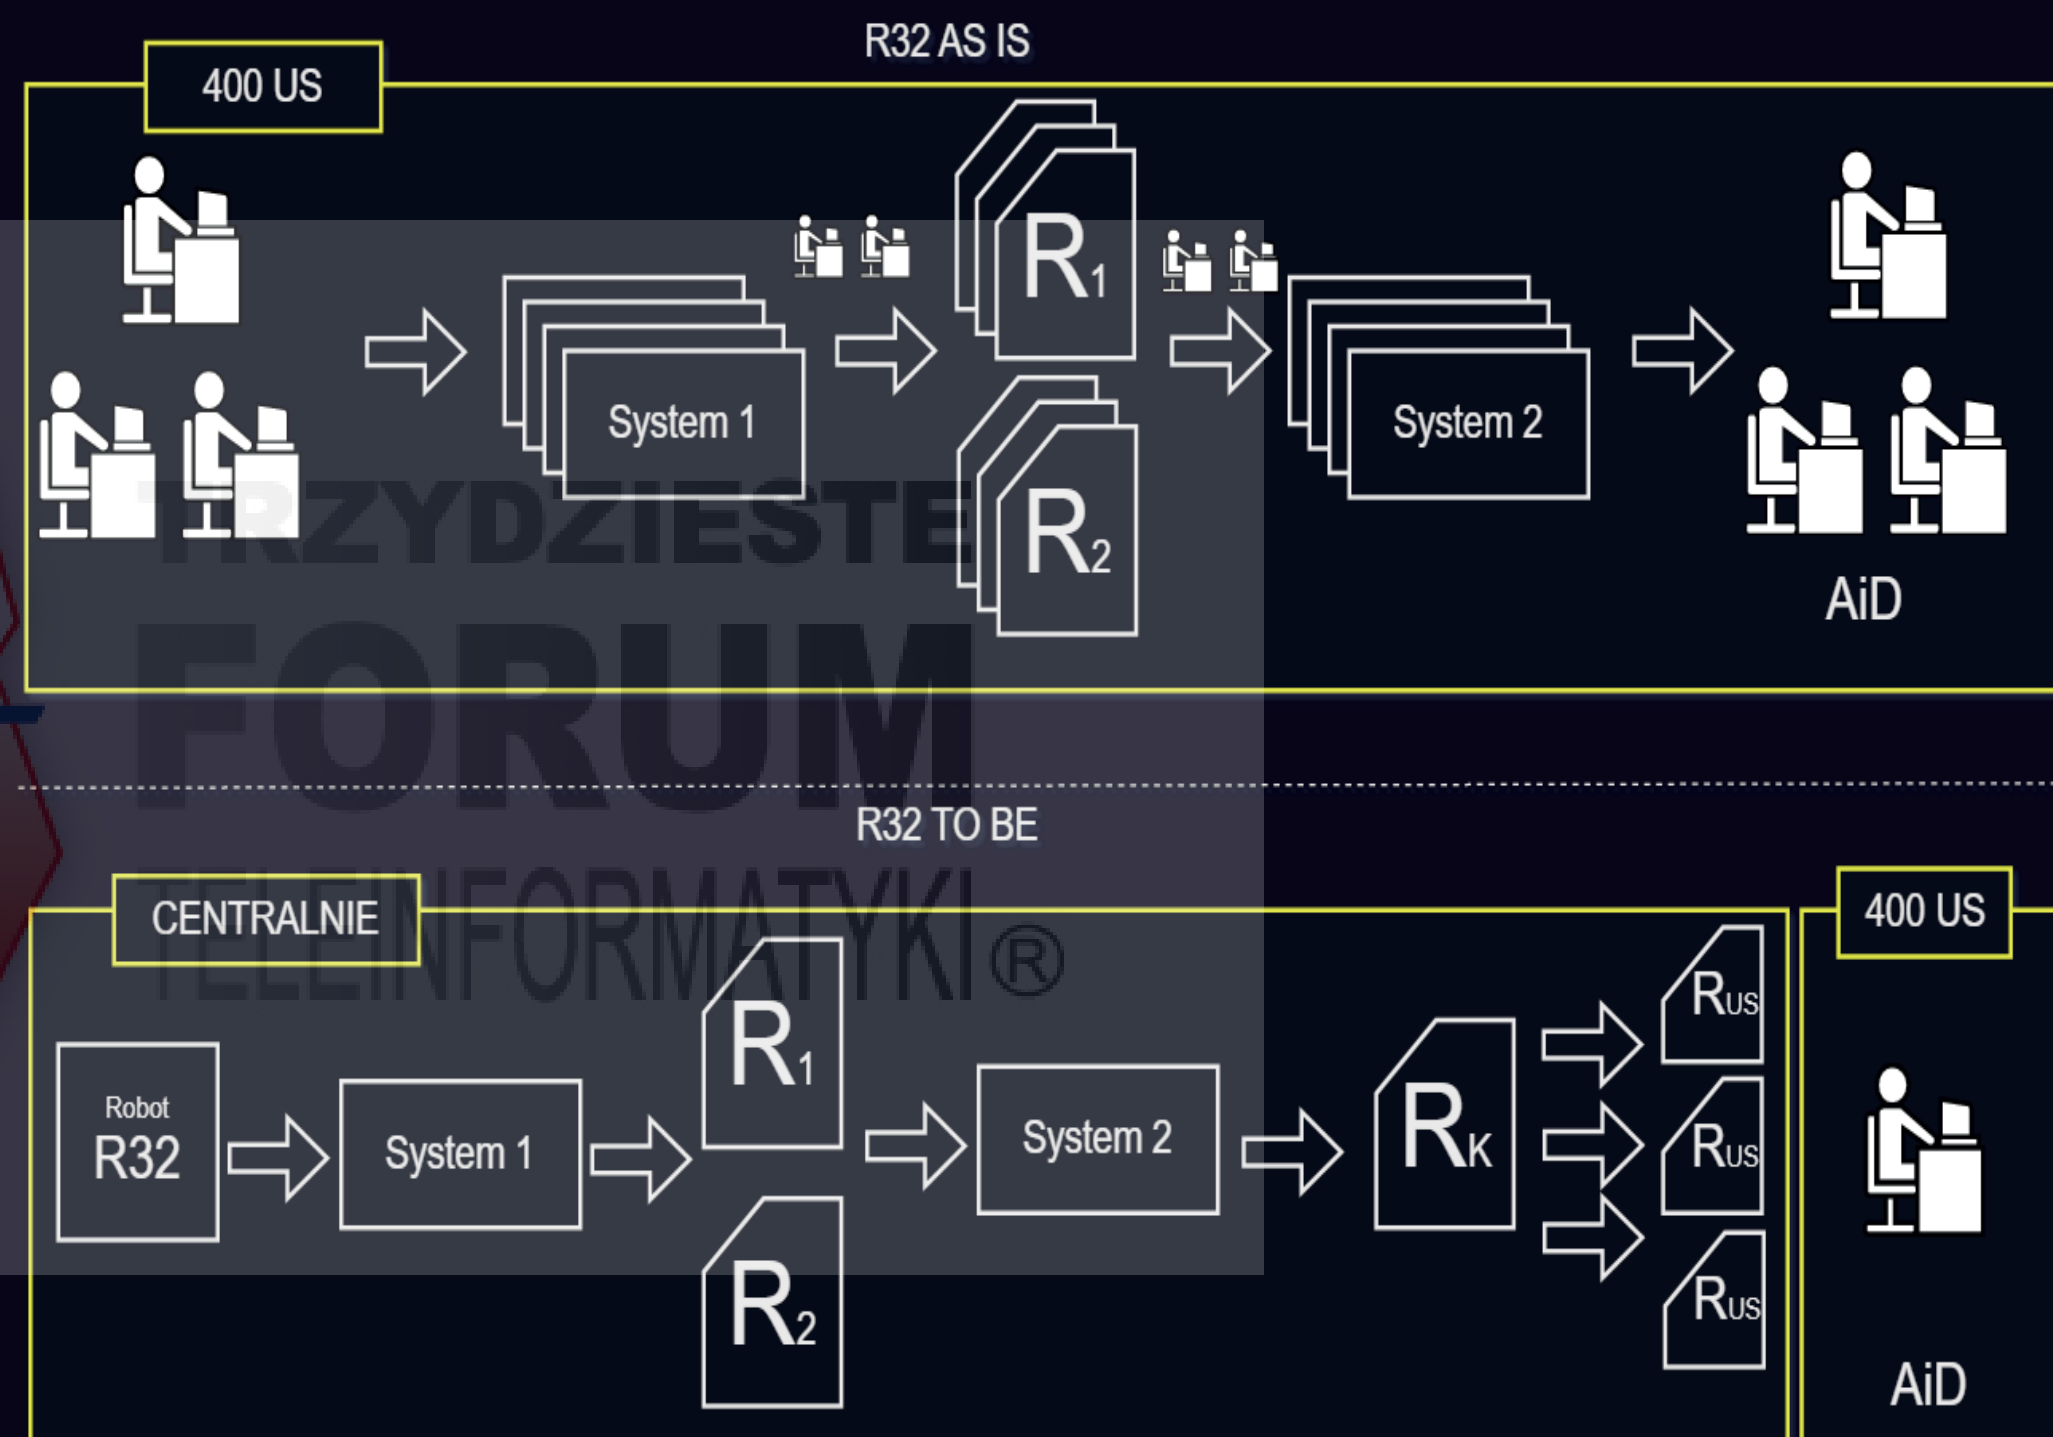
R32 AS IS

400 US

System 1

$R_1$

$R_2$

System 2

AiD

TRZYDZIESTE
FORUM
TELEINFORMATYKI®

R32 TO BE

CENTRALNIE

Robot
R32

System 1

$R_1$

$R_2$

System 2

$R_K$

$R_{US}$

$R_{US}$

$R_{US}$

400 US

AiD